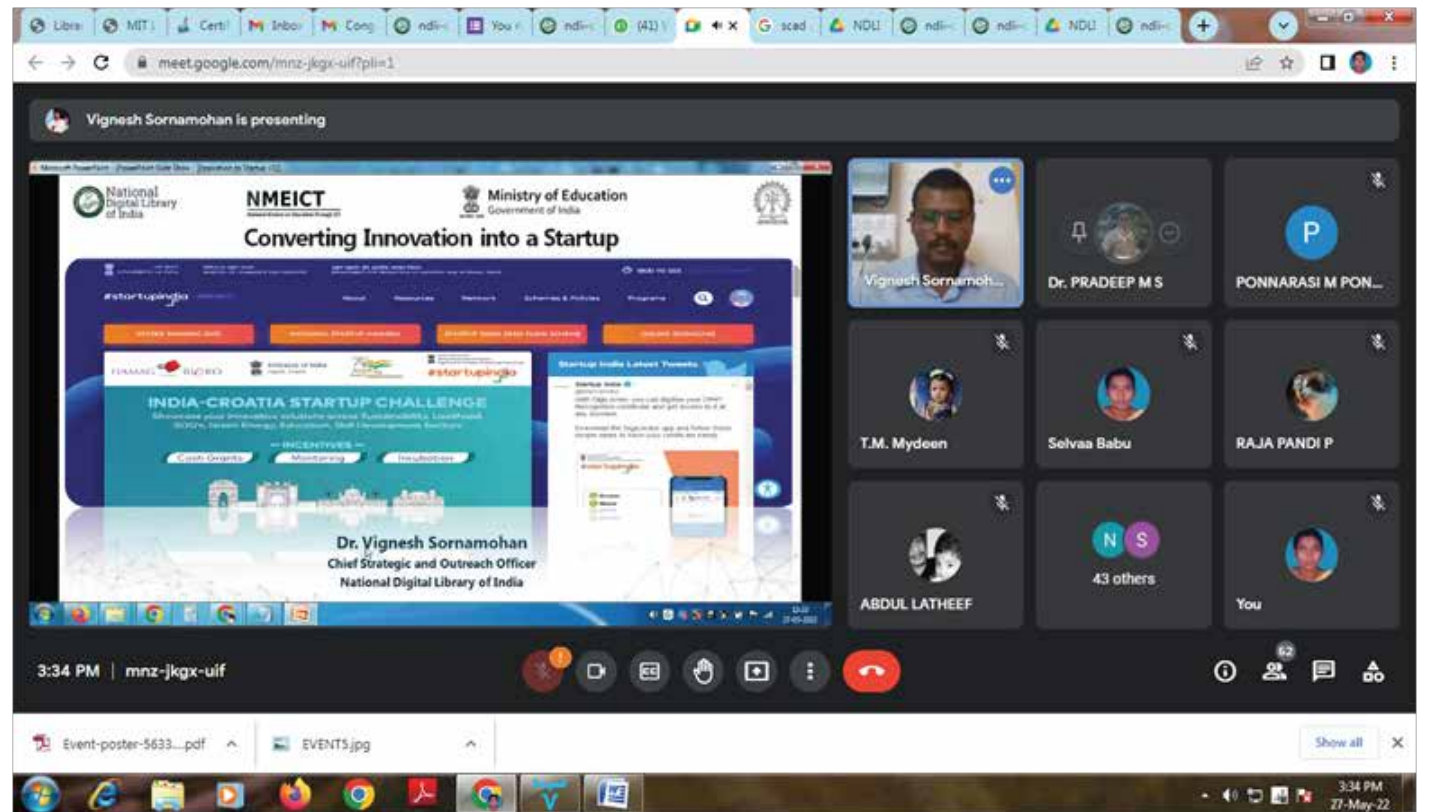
Libra | MIT | Certi | Inbox | Cong | ndl | You | ndl | (41) | scad | NDLI | ndl | NDLI | ndl

meet.google.com/mnz-jkgx-uif?pli=1

Vignesh Sornamohan is presenting

National Digital Library of India

NMEICT

Ministry of Education Government of India

Converting Innovation into a Startup

#startupindia

INDIA-CROATIA STARTUP CHALLENGE

INCENTIVES

Cash Grants | Mentoring | Incubation

Startup India Latest Tweets

Dr. Vignesh Sornamohan
Chief Strategic and Outreach Officer
National Digital Library of India

Vignesh Sornamoh...

Dr. PRADEEP M S

P

PONNARASI M PON...

T.M. Mydeen

Selvaa Babu

RAJA PANDI P

ABDUL LATHEEF

N S
43 others

You

3:34 PM | mnz-jkgx-uif

62

Event-poster-5633....pdf

EVENTS.jpg

Show all

3:34 PM
27-May-22